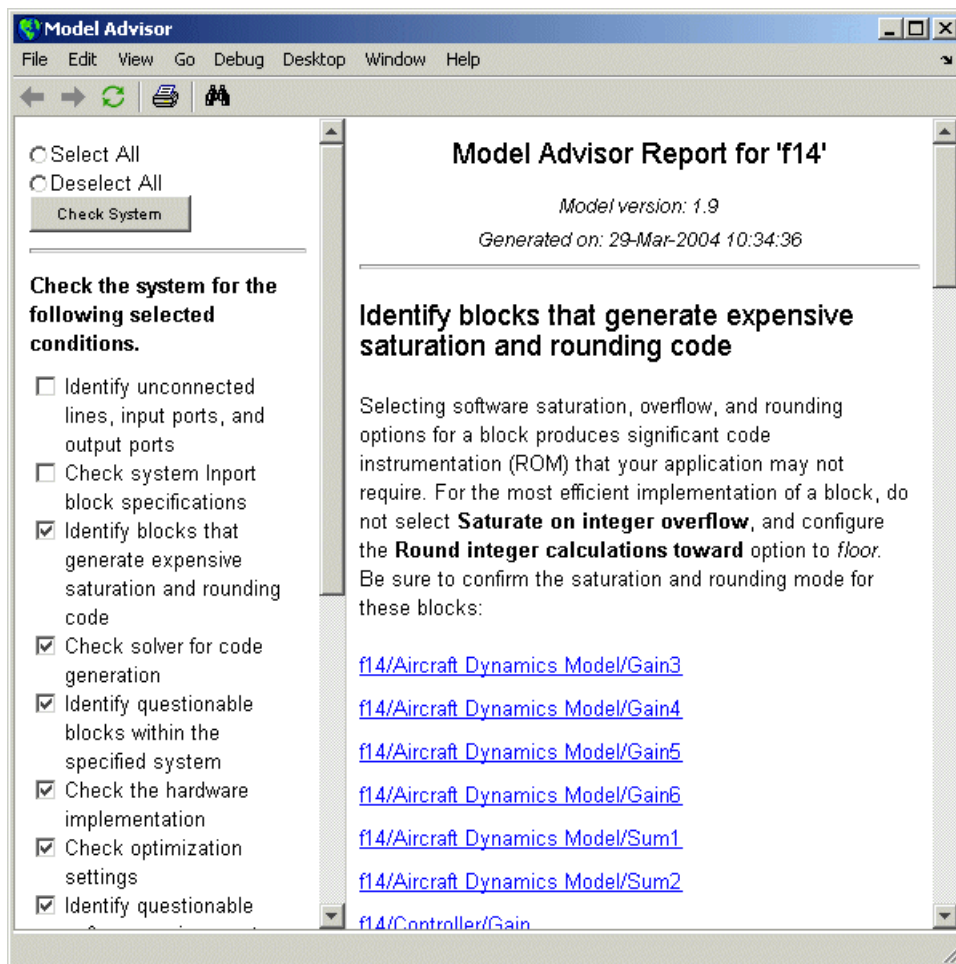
Model Advisor

File Edit View Go Debug Desktop Window Help

Select All
Deselect All
Check System

Check the system for the following selected conditions.

☐ Identify unconnected lines, input ports, and output ports
☐ Check system Inport block specifications
☑ Identify blocks that generate expensive saturation and rounding code
☑ Check solver for code generation
☑ Identify questionable blocks within the specified system
☑ Check the hardware implementation
☑ Check optimization settings
☑ Identify questionable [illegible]

Model Advisor Report for 'f14'

Model version: 1.9

Generated on: 29-Mar-2004 10:34:36

Identify blocks that generate expensive saturation and rounding code

Selecting software saturation, overflow, and rounding options for a block produces significant code instrumentation (ROM) that your application may not require. For the most efficient implementation of a block, do not select **Saturate on integer overflow**, and configure the **Round integer calculations toward** option to *floor*. Be sure to confirm the saturation and rounding mode for these blocks:

f14/Aircraft Dynamics Model/Gain3

f14/Aircraft Dynamics Model/Gain4

f14/Aircraft Dynamics Model/Gain5

f14/Aircraft Dynamics Model/Gain6

f14/Aircraft Dynamics Model/Sum1

f14/Aircraft Dynamics Model/Sum2

f14/Controller/Gain